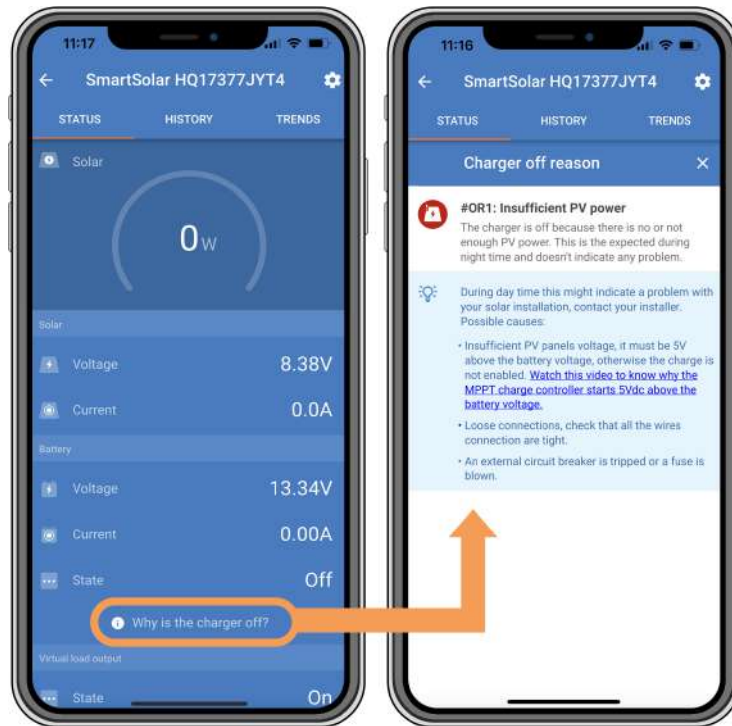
11:17

SmartSolar HQ17377JYT4

STATUS HISTORY TRENDS

Solar

0W

Solar

Voltage 8.38V

Current 0.0A

Battery

Voltage 13.34V

Current 0.00A

State Off

Why is the charger off?

Virtual load output

State On

11:16

SmartSolar HQ17377JYT4

STATUS HISTORY TRENDS

Charger off reason

#OR1: Insufficient PV power

The charger is off because there is no or not enough PV power. This is the expected during night time and doesn't indicate any problem.

During day time this might indicate a problem with your solar installation, contact your installer. Possible causes:

• Insufficient PV panels voltage, it must be 5V above the battery voltage, otherwise the charge is not enabled. Watch this video to know why the MPPT charge controller starts 5Vdc above the battery voltage.

• Loose connections, check that all the wires connection are tight.

• An external circuit breaker is tripped or a fuse is blown.